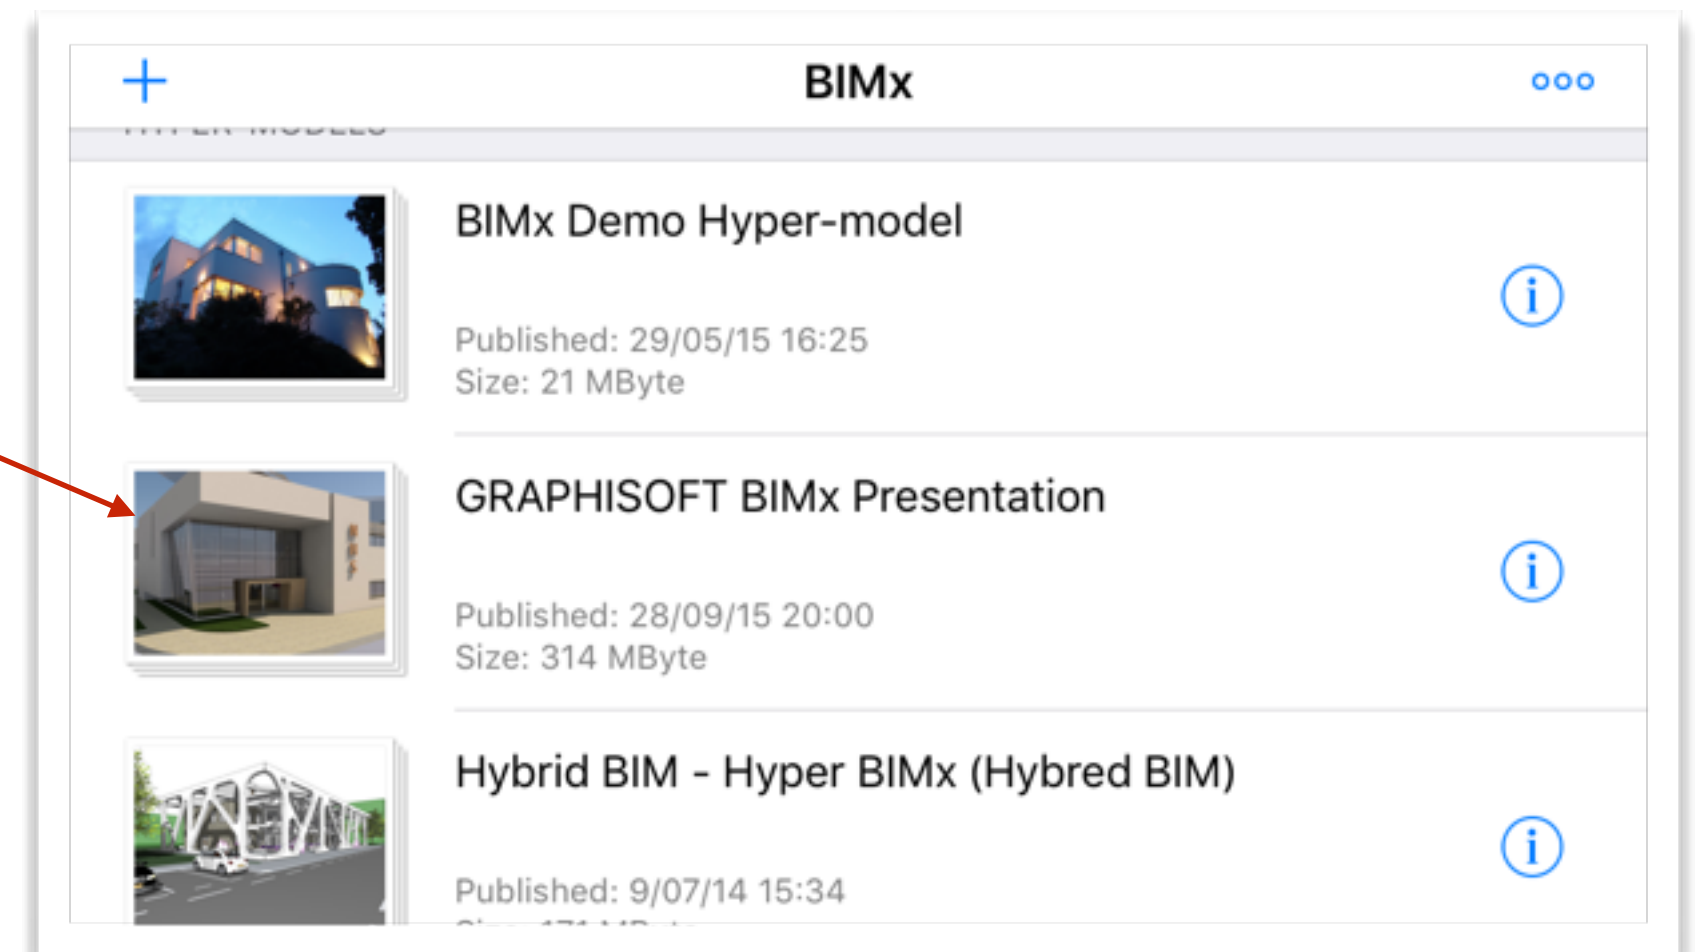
+
BIMx
ooo

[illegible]

BIMx Demo Hyper-model

Published: 29/05/15 16:25
Size: 21 MByte

GRAPHISOFT BIMx Presentation

Published: 28/09/15 20:00
Size: 314 MByte

Hybrid BIM - Hyper BIMx (Hybred BIM)

Published: 9/07/14 15:34
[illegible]